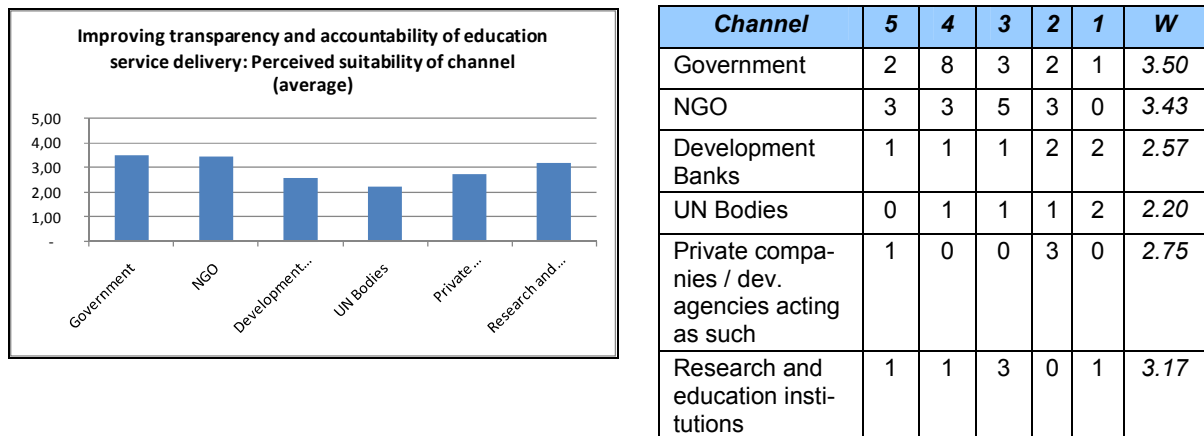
Improving transparency and accountability of education service delivery: Perceived suitability of channel (average)

5,00
4,00
3,00
2,00
1,00
-

Government
NGO
Development...
UN Bodies
Private...
Research and...

| Channel | 5 | 4 | 3 | 2 | 1 | W |
|---|---|---|---|---|---|---|
| Government | 2 | 8 | 3 | 2 | 1 | 3.50 |
| NGO | 3 | 3 | 5 | 3 | 0 | 3.43 |
| Development Banks | 1 | 1 | 1 | 2 | 2 | 2.57 |
| UN Bodies | 0 | 1 | 1 | 1 | 2 | 2.20 |
| Private companies / dev. agencies acting as such | 1 | 0 | 0 | 3 | 0 | 2.75 |
| Research and education institutions | 1 | 1 | 3 | 0 | 1 | 3.17 |